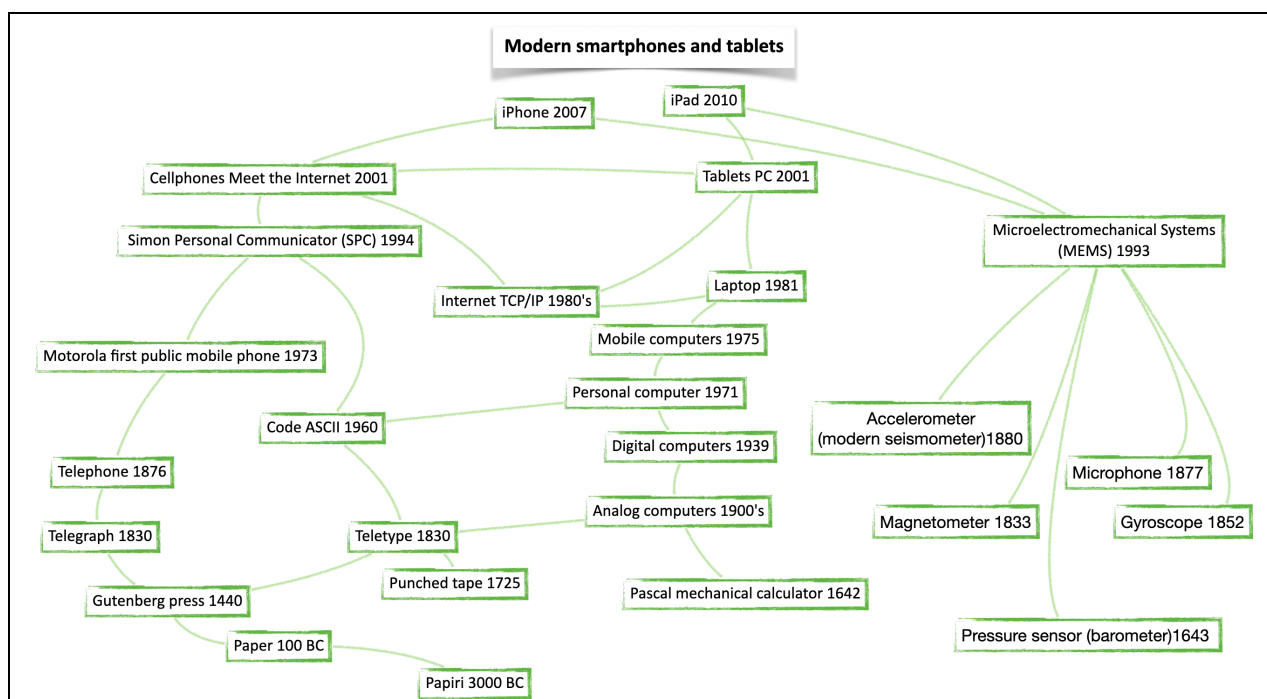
Modern smartphones and tablets

iPhone 2007

iPad 2010

Cellphones Meet the Internet 2001

Tablets PC 2001

Microelectromechanical Systems (MEMS) 1993

Simon Personal Communicator (SPC) 1994

Internet TCP/IP 1980's

Laptop 1981

Mobile computers 1975

Motorola first public mobile phone 1973

Personal computer 1971

Code ASCII 1960

Accelerometer (modern seismometer)1880

Digital computers 1939

Telephone 1876

Microphone 1877

Analog computers 1900's

Telegraph 1830

Teletype 1830

Magnetometer 1833

Gyroscope 1852

Punched tape 1725

Gutenberg press 1440

Pascal mechanical calculator 1642

Paper 100 BC

Pressure sensor (barometer)1643

Papiri 3000 BC